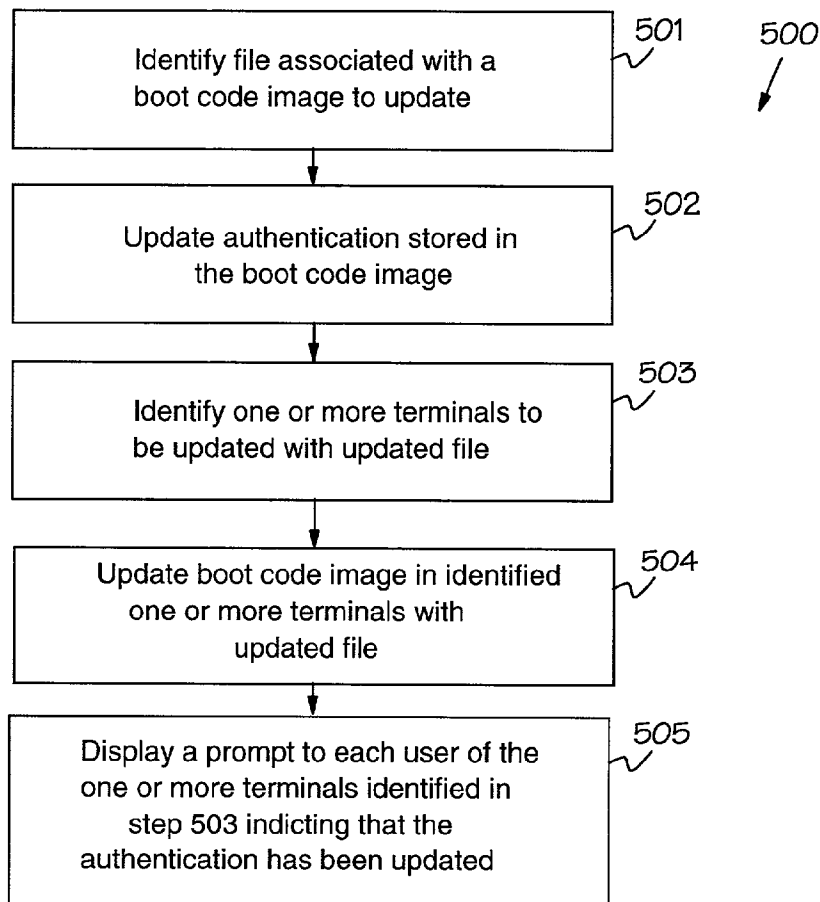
500

Identify file associated with a boot code image to update

501

Update authentication stored in the boot code image

502

Identify one or more terminals to be updated with updated file

503

Update boot code image in identified one or more terminals with updated file

504

Display a prompt to each user of the one or more terminals identified in step 503 indicting that the authentication has been updated

505